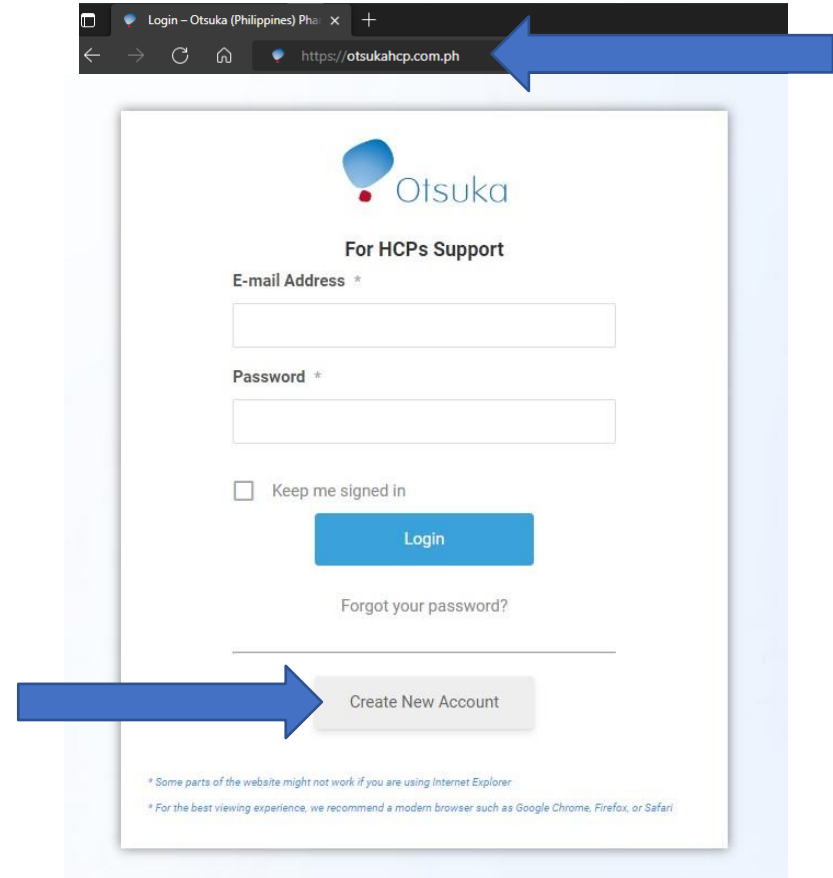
Login – Otsuka (Philippines) Pha

https://otsukahcp.com.ph

Otsuka

For HCPs Support

E-mail Address *

Password *

Keep me signed in

Login

Forgot your password?

Create New Account

* Some parts of the website might not work if you are using Internet Explorer

* For the best viewing experience, we recommend a modern browser such as Google Chrome, Firefox, or Safari